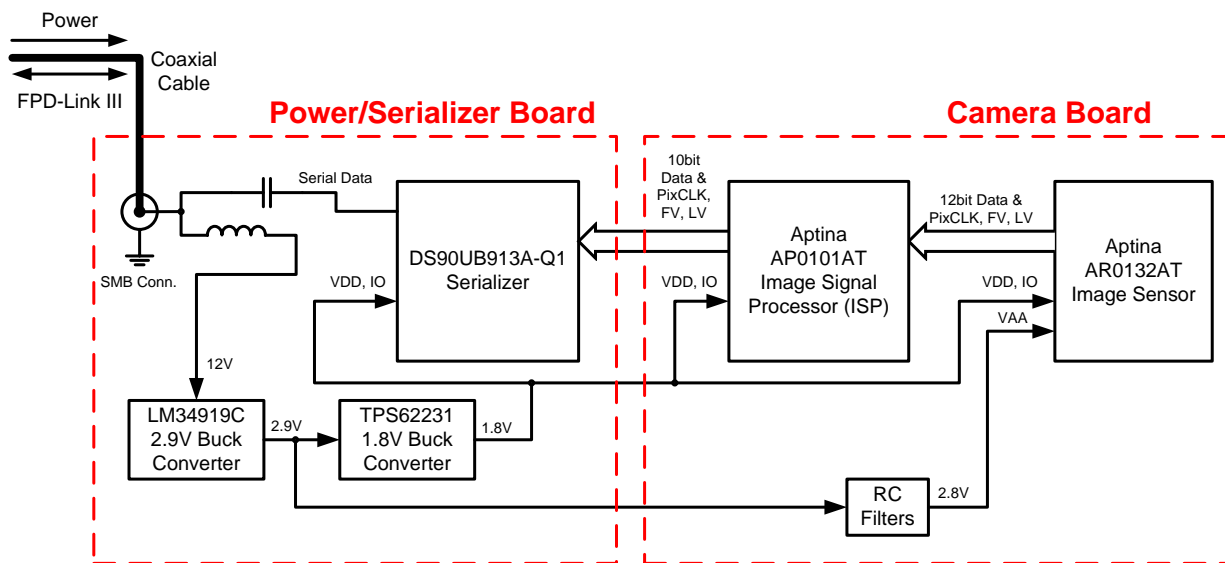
Power

Coaxial Cable

FPD-Link III

Power/Serializer Board

Camera Board

Serial Data

SMB Conn.

DS90UB913A-Q1 Serializer

VDD, IO

10bit Data & PixCLK, FV, LV

Aptina AP0101AT Image Signal Processor (ISP)

VDD, IO

12bit Data & PixCLK, FV, LV

Aptina AR0132AT Image Sensor

VDD, IO

VAA

12V

LM34919C 2.9V Buck Converter

2.9V

TPS62231 1.8V Buck Converter

1.8V

RC Filters

2.8V